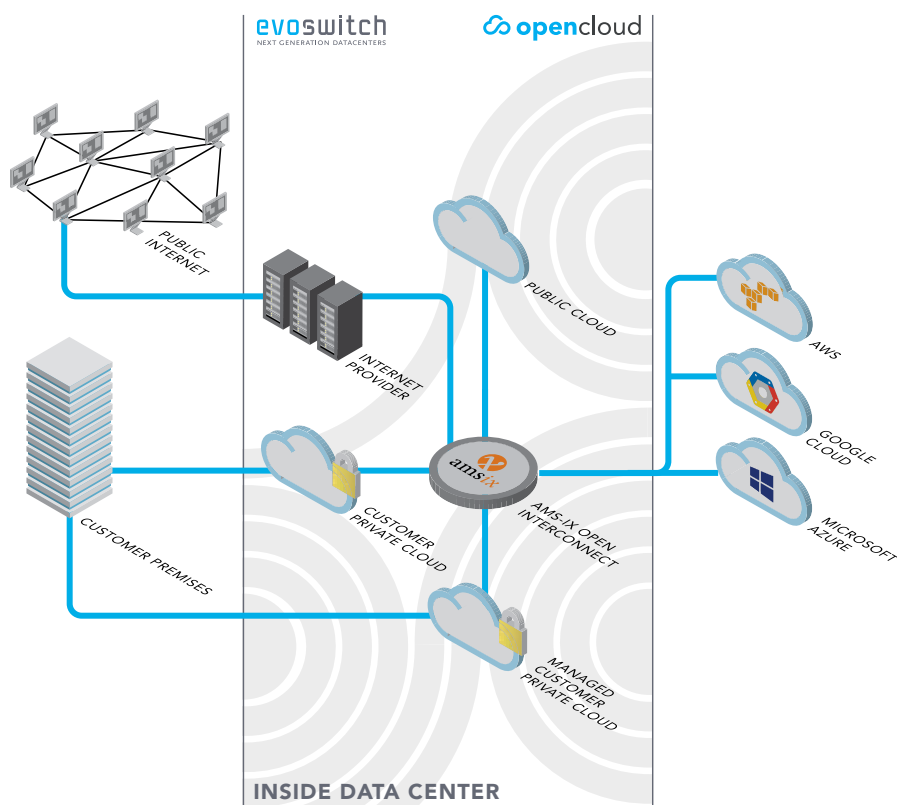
evoswitch
NEXT GENERATION DATACENTERS

opencloud

PUBLIC INTERNET

PUBLIC CLOUD

INTERNET PROVIDER

AWS

GOOGLE CLOUD

amsix

CUSTOMER PRIVATE CLOUD

AMS-IX OPEN INTERCONNECT

MICROSOFT AZURE

CUSTOMER PREMISES

MANAGED CUSTOMER PRIVATE CLOUD

INSIDE DATA CENTER